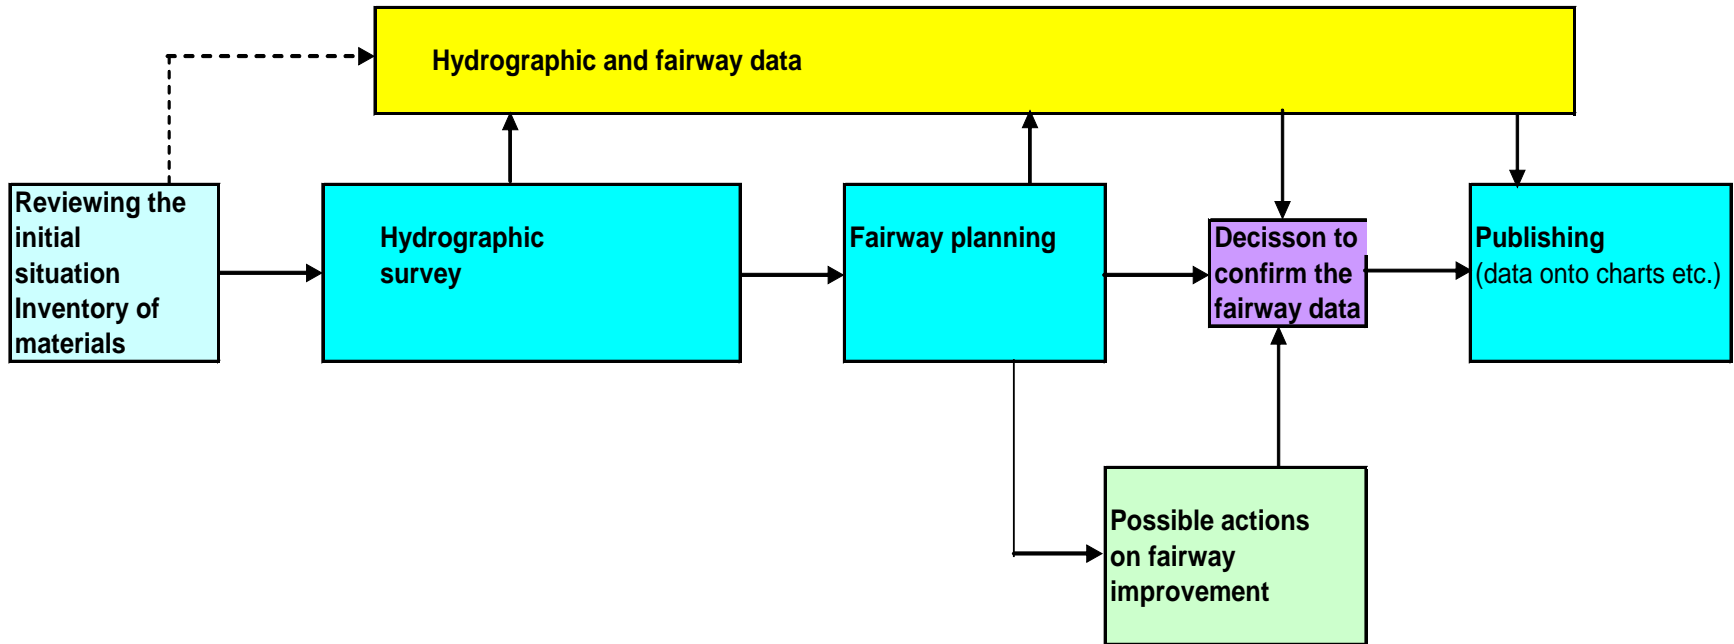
Hydrographic and fairway data

Reviewing the initial situation Inventory of materials

Hydrographic survey

Fairway planning

Decisson to confirm the fairway data

Publishing (data onto charts etc.)

Possible actions on fairway improvement